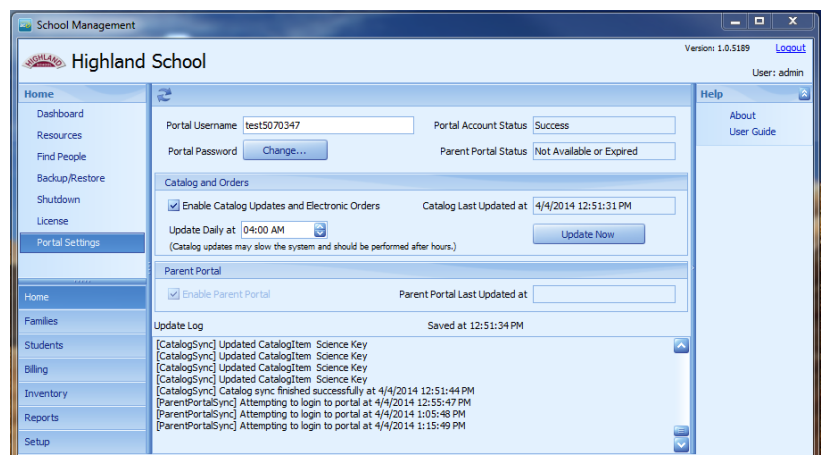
School Management

HIGHLAND

Highland School

Version: 1.0.5189 Logout

User: admin

Home

Dashboard

Resources

Find People

Backup/Restore

Shutdown

License

Portal Settings

Home

Families

Students

Billing

Inventory

Reports

Setup

Portal Username test5070347

Portal Password Change...

Portal Account Status Success

Parent Portal Status Not Available or Expired

Catalog and Orders

Enable Catalog Updates and Electronic Orders

Catalog Last Updated at 4/4/2014 12:51:31 PM

Update Daily at 04:00 AM

(Catalog updates may slow the system and should be performed after hours.)

Update Now

Parent Portal

Enable Parent Portal

Parent Portal Last Updated at

Update Log

Saved at 12:51:34 PM

[CatalogSync] Updated CatalogItem Science Key
[CatalogSync] Updated CatalogItem Science Key
[CatalogSync] Updated CatalogItem Science Key
[CatalogSync] Updated CatalogItem Science Key
[CatalogSync] Catalog sync finished successfully at 4/4/2014 12:51:44 PM
[ParentPortalSync] Attempting to login to portal at 4/4/2014 12:55:47 PM
[ParentPortalSync] Attempting to login to portal at 4/4/2014 1:05:48 PM
[ParentPortalSync] Attempting to login to portal at 4/4/2014 1:15:49 PM

Help

About

User Guide